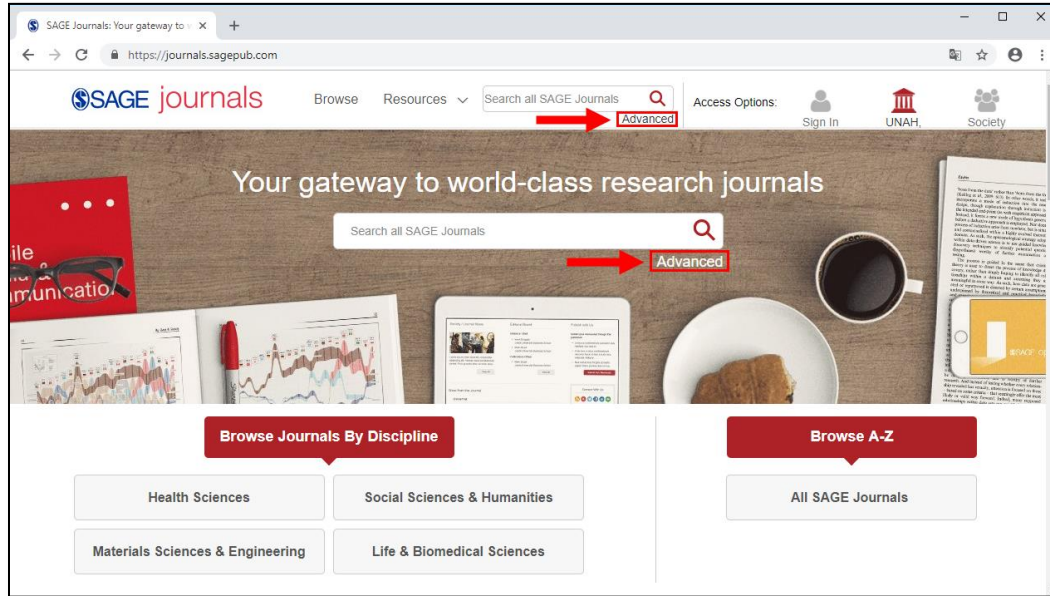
SAGE Journals: Your gateway to w ×

https://journals.sagepub.com

SAGE journals

Browse

Resources

Search all SAGE Journals

Advanced

Access Options:

Sign In

UNAH,

Society

Your gateway to world-class research journals

Search all SAGE Journals

Advanced

ile
unicatio

Browse Journals By Discipline

Health Sciences

Social Sciences & Humanities

Materials Sciences & Engineering

Life & Biomedical Sciences

Browse A-Z

All SAGE Journals